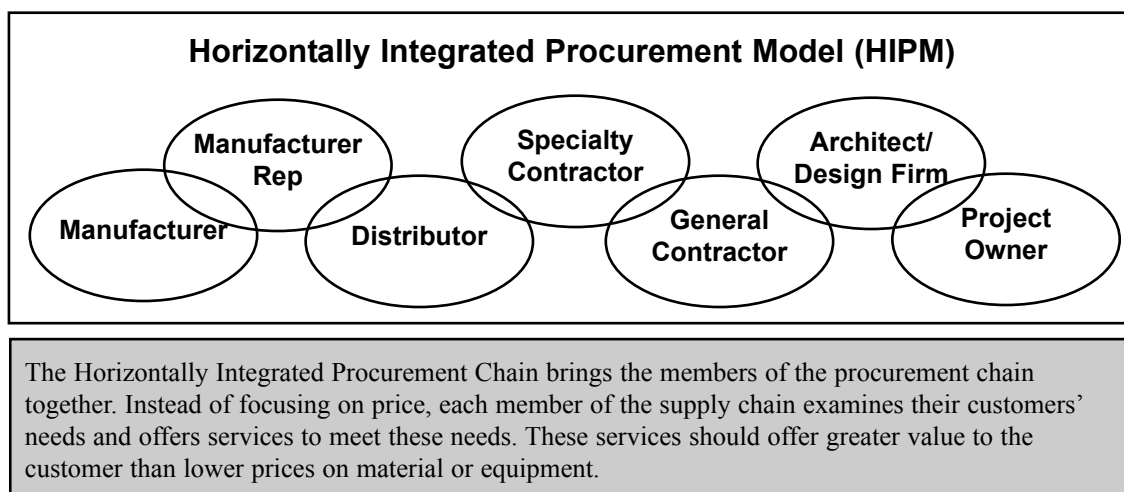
Horizontally Integrated Procurement Model (HIPM)

Manufacturer

Manufacturer Rep

Distributor

Specialty Contractor

General Contractor

Architect/ Design Firm

Project Owner

The Horizontally Integrated Procurement Chain brings the members of the procurement chain together. Instead of focusing on price, each member of the supply chain examines their customers' needs and offers services to meet these needs. These services should offer greater value to the customer than lower prices on material or equipment.